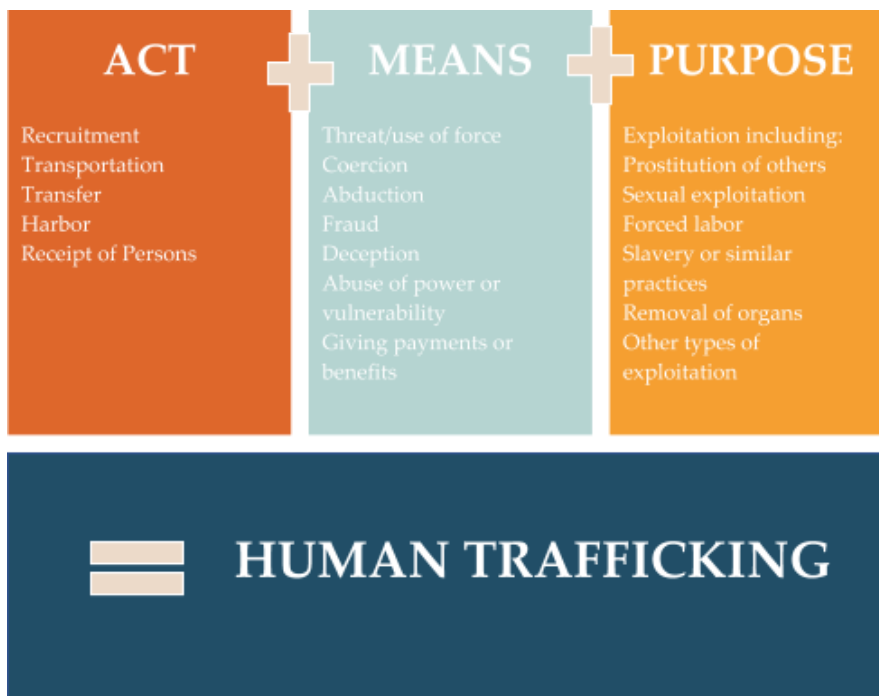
ACT

Recruitment
Transportation
Transfer
Harbor
Receipt of Persons

MEANS

Threat/use of force
Coercion
Abduction
Fraud
Deception
Abuse of power or vulnerability
Giving payments or benefits

PURPOSE

Exploitation including:
Prostitution of others
Sexual exploitation
Forced labor
Slavery or similar practices
Removal of organs
Other types of exploitation

HUMAN TRAFFICKING